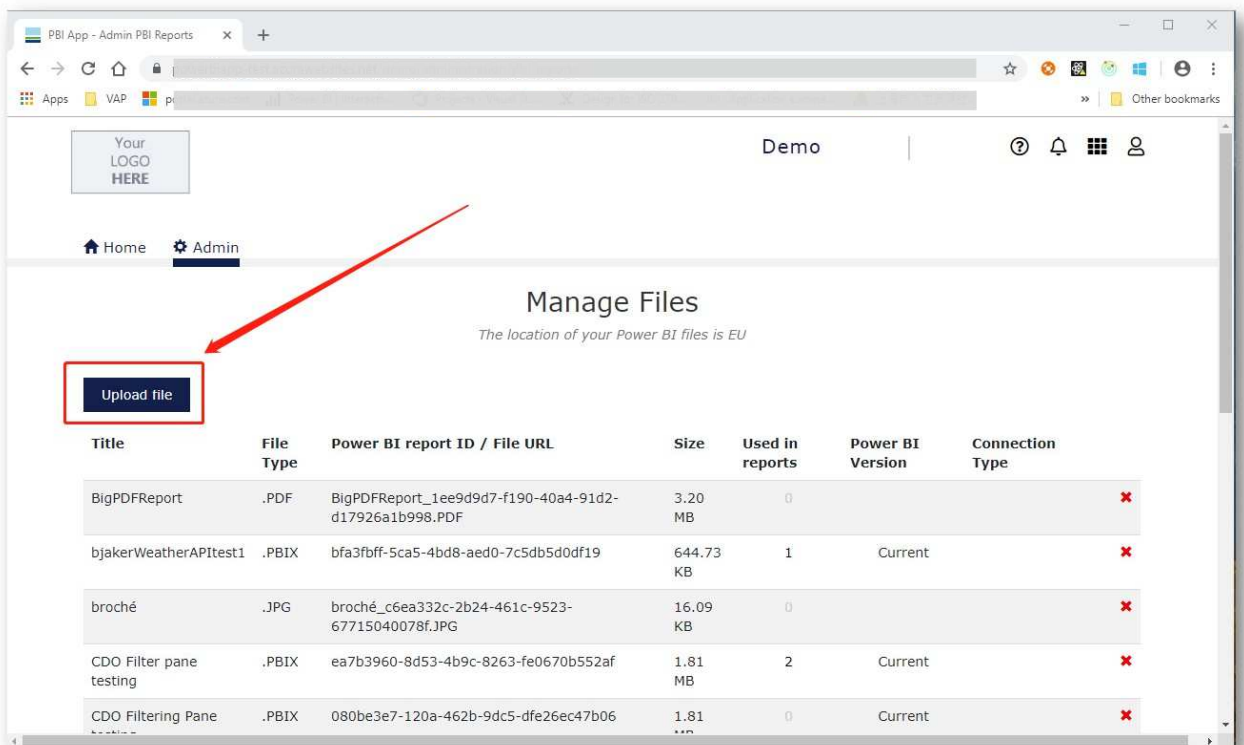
PBI App - Admin PBI Reports ×

Apps VAP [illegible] » Other bookmarks

Your LOGO HERE

Demo

Home Admin

Manage Files

The location of your Power BI files is EU

Upload file

| Title | File Type | Power BI report ID / File URL | Size | Used in reports | Power BI Version | Connection Type | |
|---|---|---|---|---|---|---|---|
| BigPDFReport | .PDF | BigPDFReport_1ee9d9d7-f190-40a4-91d2-d17926a1b998.PDF | 3.20 MB | 0 | | | ✖ |
| bjakerWeatherAPItest1 | .PBIX | bfa3fbff-5ca5-4bd8-aed0-7c5db5d0df19 | 644.73 KB | 1 | Current | | ✖ |
| broché | .JPG | broché_c6ea332c-2b24-461c-9523-67715040078f.JPG | 16.09 KB | 0 | | | ✖ |
| CDO Filter pane testing | .PBIX | ea7b3960-8d53-4b9c-8263-fe0670b552af | 1.81 MB | 2 | Current | | ✖ |
| CDO Filtering Pane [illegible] | .PBIX | 080be3e7-120a-462b-9dc5-dfe26ec47b06 | 1.81 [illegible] | 0 | Current | | ✖ |